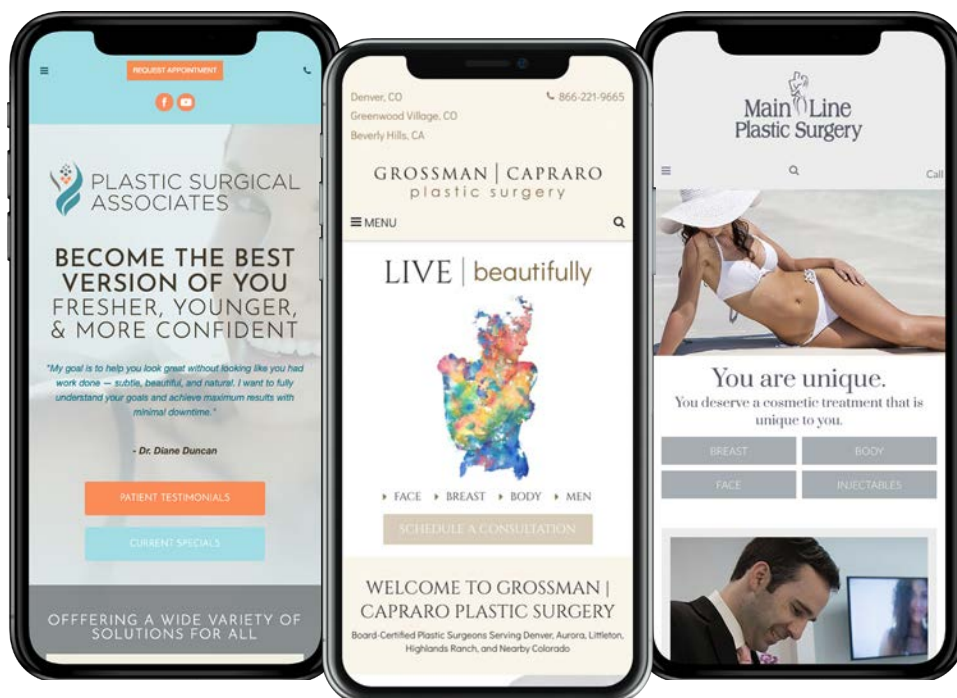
REQUEST APPOINTMENT

PLASTIC SURGICAL ASSOCIATES

BECOME THE BEST VERSION OF YOU
FRESHER, YOUNGER, & MORE CONFIDENT

"My goal is to help you look great without looking like you had work done — subtle, beautiful, and natural. I want to fully understand your goals and achieve maximum results with minimal downtime."

- Dr. Diane Duncan

PATIENT TESTIMONIALS

CURRENT SPECIALS

OFFERING A WIDE VARIETY OF SOLUTIONS FOR ALL

Denver, CO
Greenwood Village, CO
Beverly Hills, CA

866-221-9665

GROSSMAN | CAPRARO
plastic surgery

MENU

LIVE | beautifully

▸ FACE ▸ BREAST ▸ BODY ▸ MEN

SCHEDULE A CONSULTATION

WELCOME TO GROSSMAN | CAPRARO PLASTIC SURGERY

Board-Certified Plastic Surgeons Serving Denver, Aurora, Littleton, Highlands Ranch, and Nearby Colorado

Main Line Plastic Surgery

Call

You are unique.
You deserve a cosmetic treatment that is unique to you.

BREAST
BODY
FACE
INJECTABLES